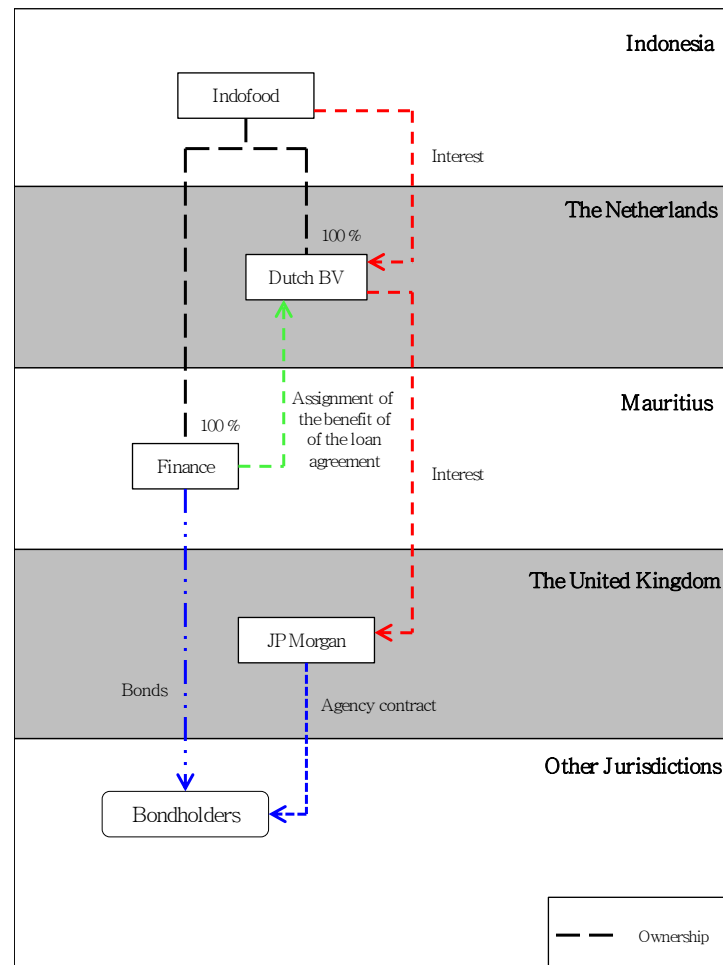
Indonesia

Indofood

Interest

The Netherlands

100 %

Dutch BV

Mauritius

Assignment of the benefit of of the loan agreement

100 %

Finance

Interest

The United Kingdom

JP Morgan

Bonds

Agency contract

Other Jurisdictions

Bondholders

Ownership